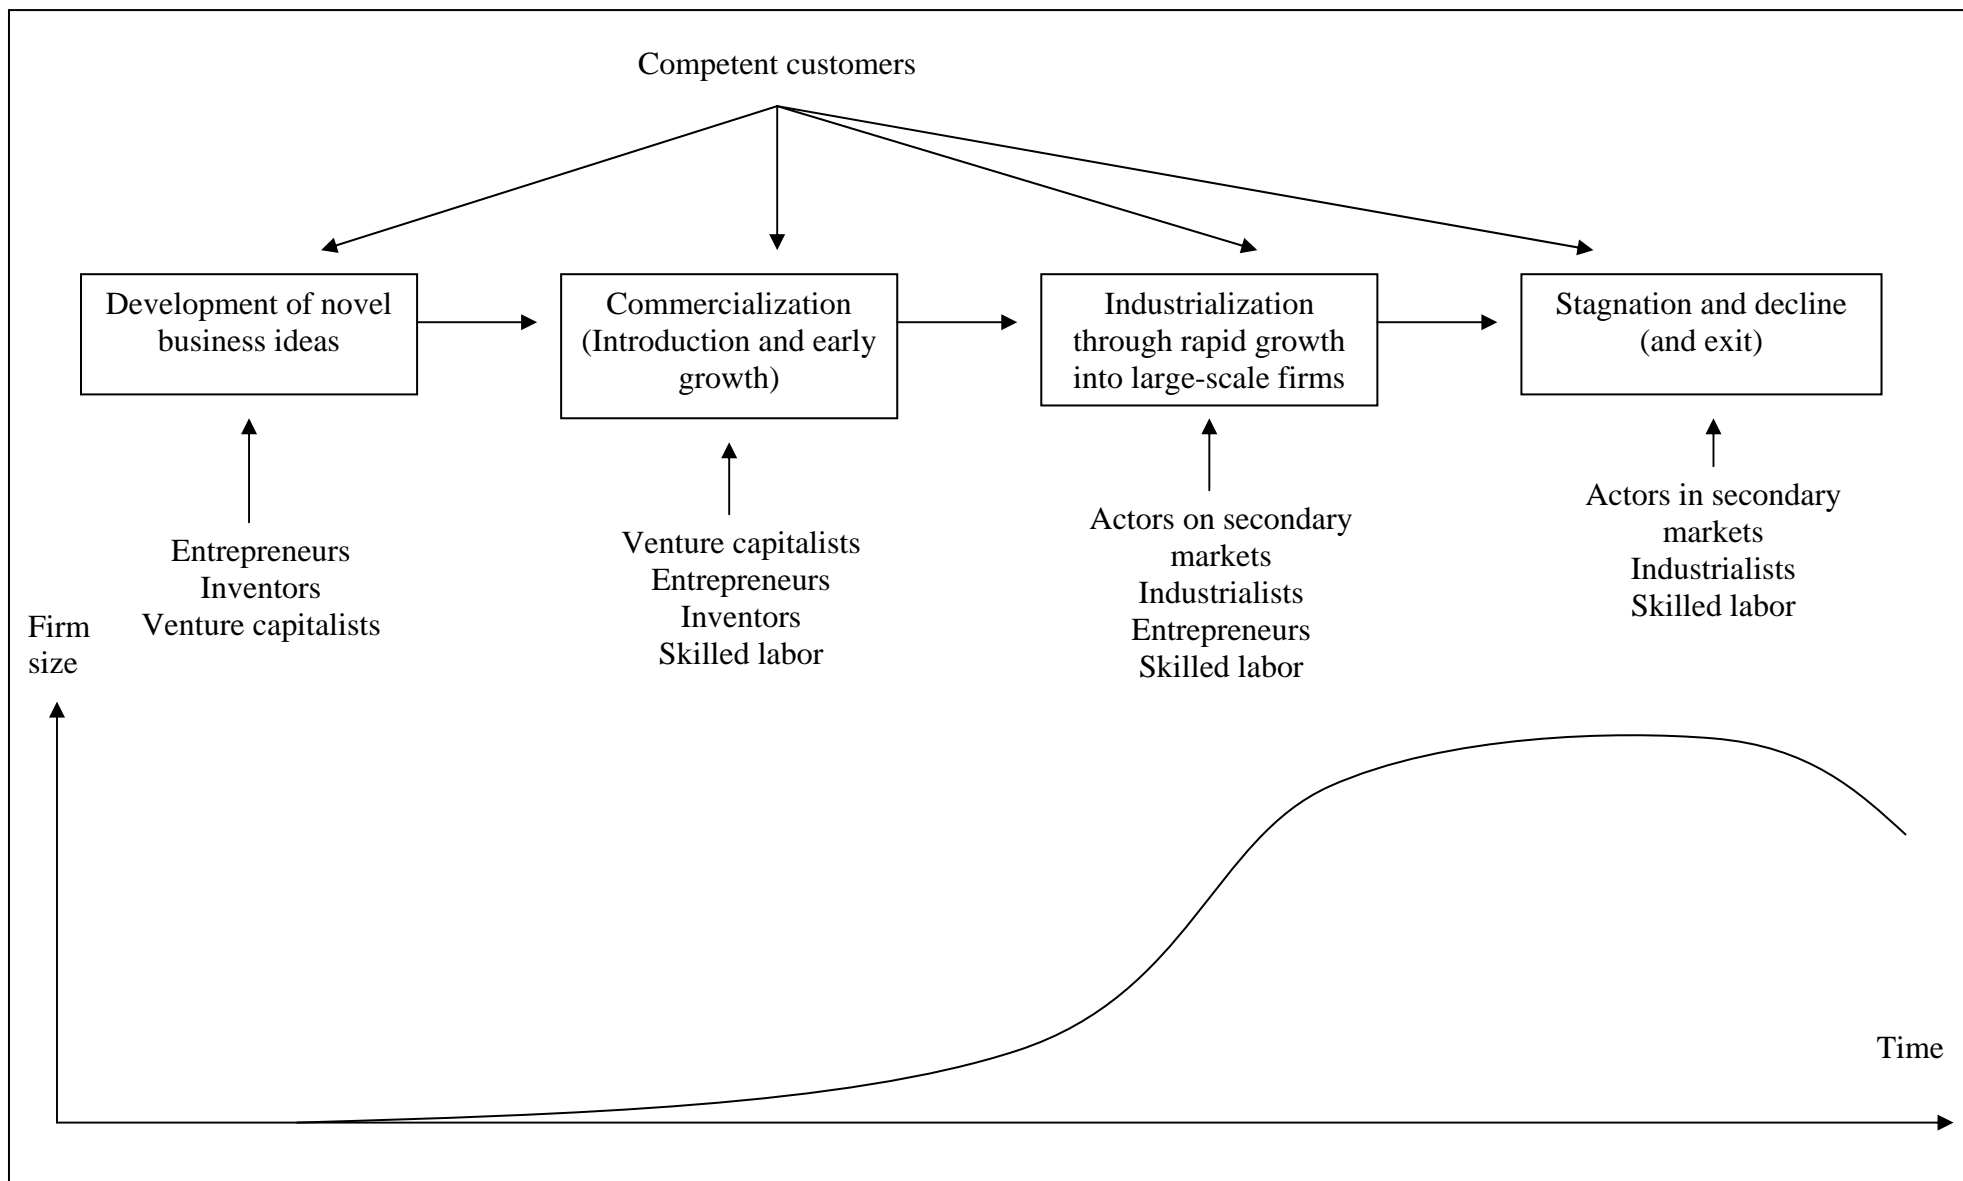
Competent customers

Development of novel business ideas

Commercialization (Introduction and early growth)

Industrialization through rapid growth into large-scale firms

Stagnation and decline (and exit)

Entrepreneurs
Inventors
Venture capitalists

Venture capitalists
Entrepreneurs
Inventors
Skilled labor

Actors on secondary markets
Industrialists
Entrepreneurs
Skilled labor

Actors in secondary markets
Industrialists
Skilled labor

Firm size

Time